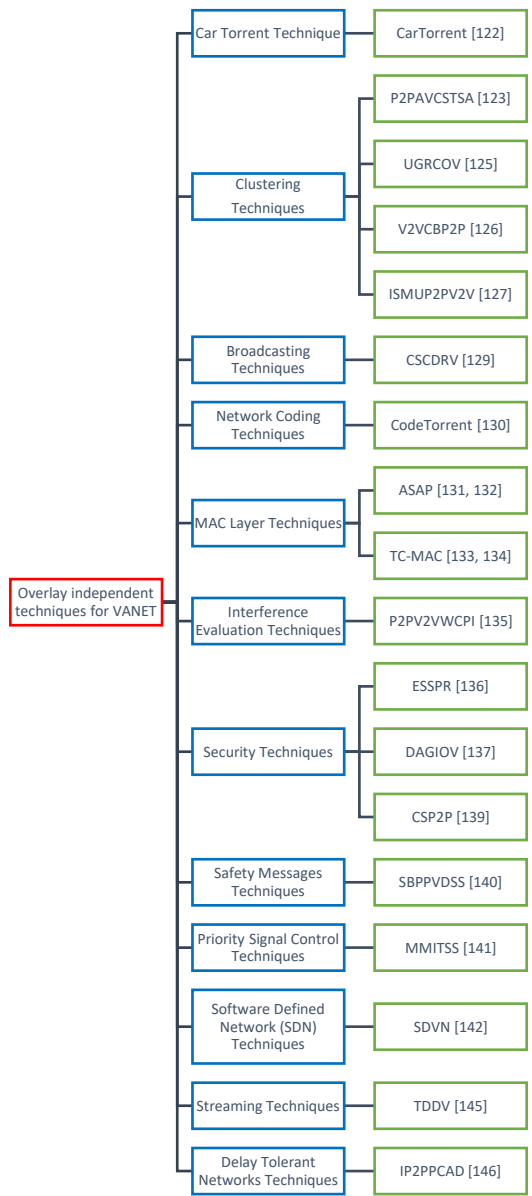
Overlay independent techniques for VANET

Car Torrent Technique

CarTorrent [122]

Clustering Techniques

P2PAVCSTSA [123]

UGRCOV [125]

V2VCBP2P [126]

ISMUP2PV2V [127]

Broadcasting Techniques

CSCDRV [129]

Network Coding Techniques

CodeTorrent [130]

MAC Layer Techniques

ASAP [131, 132]

TC-MAC [133, 134]

Interference Evaluation Techniques

P2PV2VWCPI [135]

Security Techniques

ESSPR [136]

DAGIOV [137]

CSP2P [139]

Safety Messages Techniques

SBPPVDSS [140]

Priority Signal Control Techniques

MMITSS [141]

Software Defined Network (SDN) Techniques

SDVN [142]

Streaming Techniques

TDDV [145]

Delay Tolerant Networks Techniques

IP2PPCAD [146]